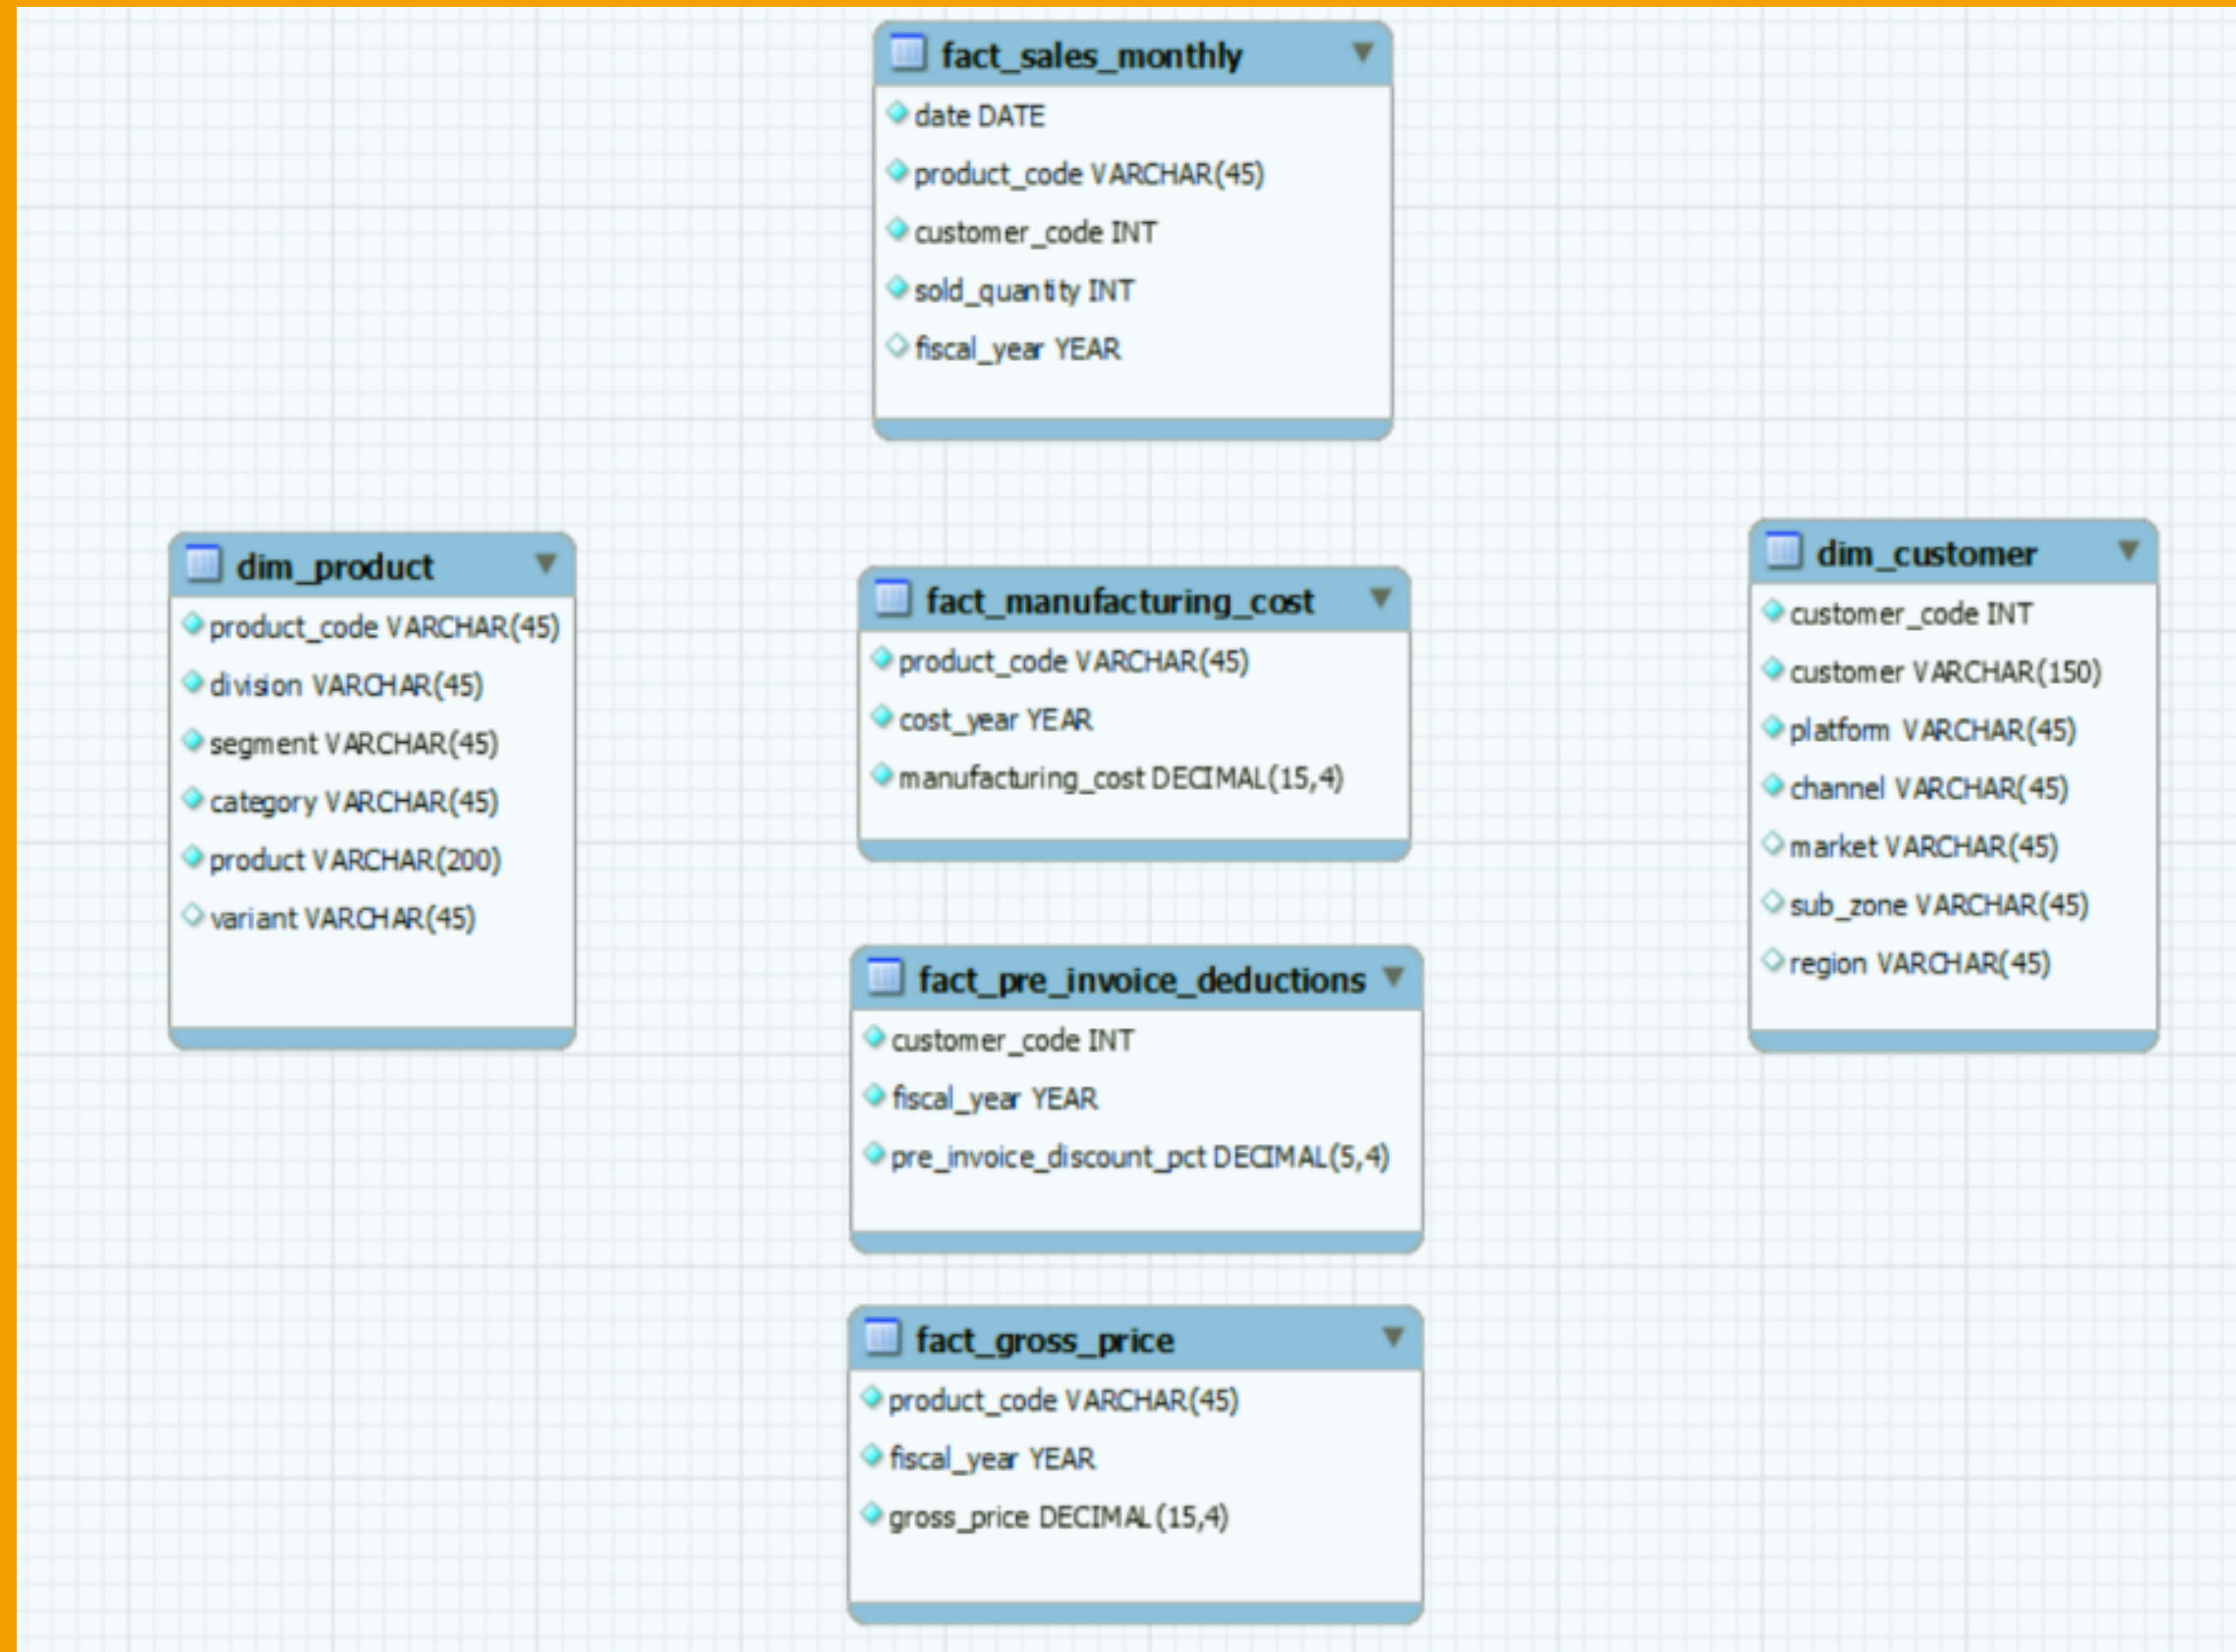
fact_sales_monthly
date DATE
product_code VARCHAR(45)
customer_code INT
sold_quantity INT
fiscal_year YEAR

dim_product
product_code VARCHAR(45)
division VARCHAR(45)
segment VARCHAR(45)
category VARCHAR(45)
product VARCHAR(200)
variant VARCHAR(45)

fact_manufacturing_cost
product_code VARCHAR(45)
cost_year YEAR
manufacturing_cost DECIMAL(15,4)

dim_customer
customer_code INT
customer VARCHAR(150)
platform VARCHAR(45)
channel VARCHAR(45)
market VARCHAR(45)
sub_zone VARCHAR(45)
region VARCHAR(45)

fact_pre_invoice_deductions
customer_code INT
fiscal_year YEAR
pre_invoice_discount_pct DECIMAL(5,4)

fact_gross_price
product_code VARCHAR(45)
fiscal_year YEAR
gross_price DECIMAL(15,4)